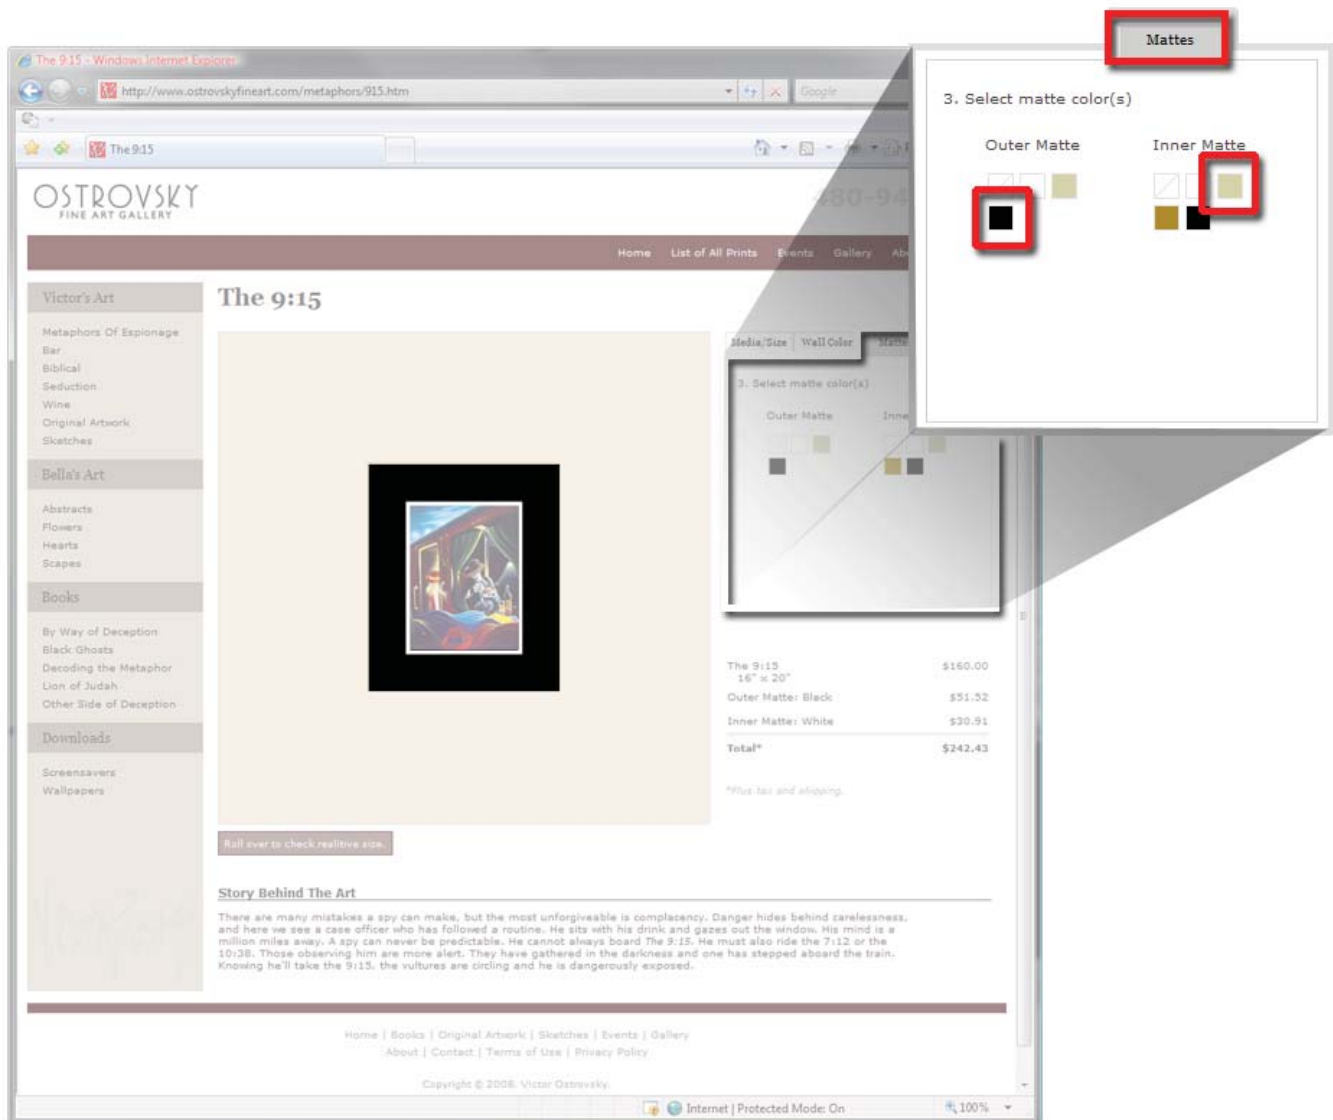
The 9:15 - Windows Internet Explorer

http://www.ostrovskyfineart.com/metaphors/915.htm

Google

The 9:15

OSTROVSKY
FINE ART GALLERY

480-94

Home List of All Prints Events Gallery Ab

Victor's Art

Metaphors Of Espionage
Bar
Biblical
Seduction
Wine
Original Artwork
Sketches

Bella's Art

Abstracts
Flowers
Hearts
Scapes

Books

By Way of Deception
Black Ghosts
Decoding the Metaphor
Lion of Judah
Other Side of Deception

Downloads

Screensavers
Wallpapers

The 9:15

Media/Size Wall Color Matte

3. Select matte color(s)

Outer Matte Inner

Roll over to check realitive size.

| The 9:15 16" x 20" | \$160.00 |
|---|---|
| Outer Matte: Black | \$51.52 |
| Inner Matte: White | \$30.91 |
| Total* | \$242.43 |

*Plus tax and shipping.

Story Behind The Art

There are many mistakes a spy can make, but the most unforgiveable is complacency. Danger hides behind carelessness, and here we see a case officer who has followed a routine. He sits with his drink and gazes out the window. His mind is a million miles away. A spy can never be predictable. He cannot always board The 9:15. He must also ride the 7:12 or the 10:38. Those observing him are more alert. They have gathered in the darkness and one has stepped aboard the train. Knowing he'll take the 9:15, the vultures are circling and he is dangerously exposed.

Home | Books | Original Artwork | Sketches | Events | Gallery
About | Contact | Terms of Use | Privacy Policy

Copyright © 2008, Victor Ostrovsky.

Internet | Protected Mode: On

100%

Mattes

3. Select matte color(s)

Outer Matte

Inner Matte